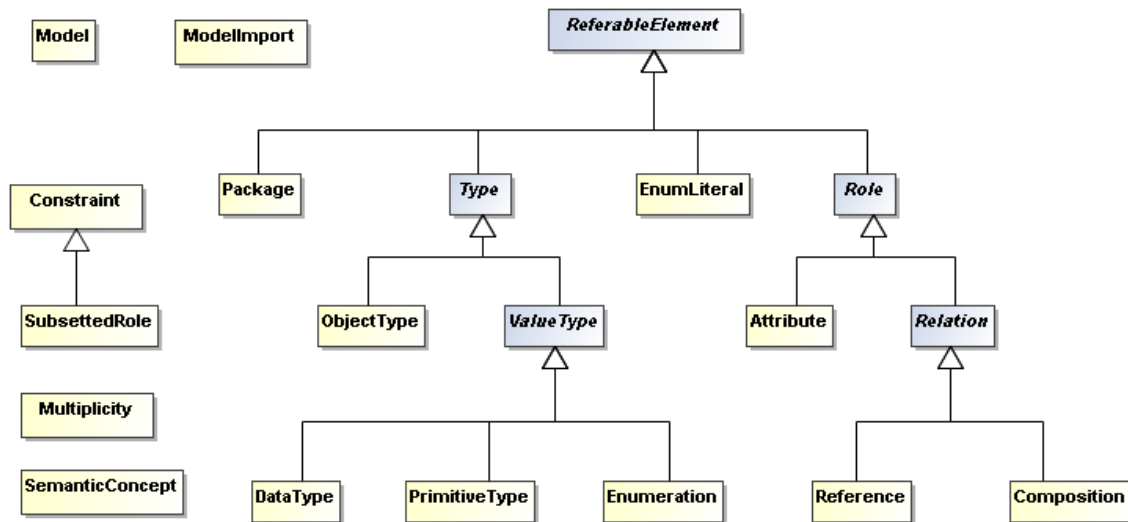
Model

ModelImport

ReferableElement

Package

Type

EnumLiteral

Role

Constraint

SubsettedRole

ObjectType

ValueType

Attribute

Relation

Multiplicity

SemanticConcept

DataType

PrimitiveType

Enumeration

Reference

Composition